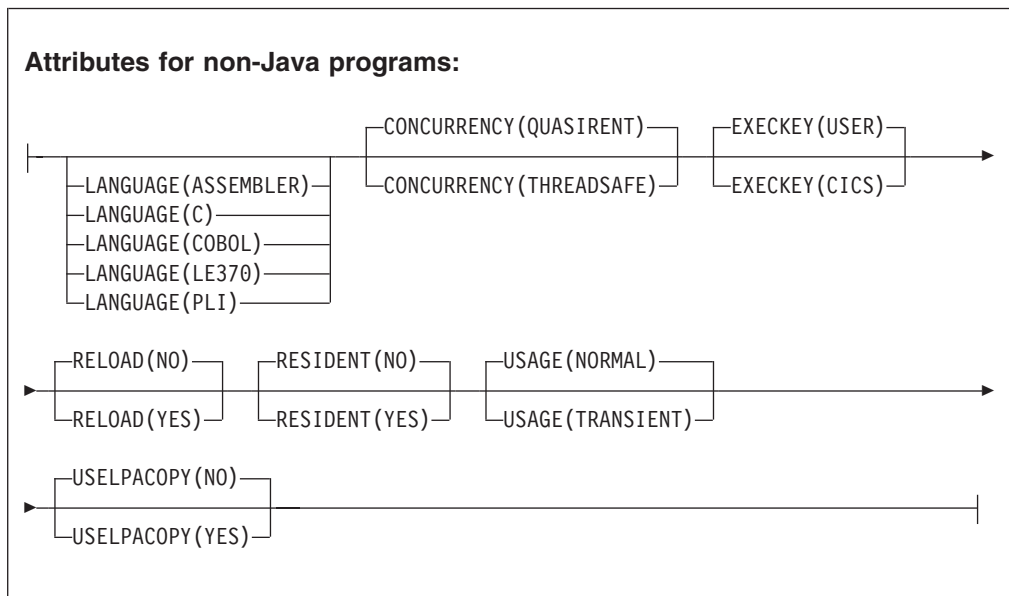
**Attributes for non-Java programs:**

LANGUAGE(ASSEMBLER)
LANGUAGE(C)
LANGUAGE(COBOL)
LANGUAGE(LE370)
LANGUAGE(PLI)

CONCURRENCY(QUASIRENT)
CONCURRENCY(THREADSAFE)

EXECKEY(USER)
EXECKEY(CICS)

RELOAD(NO)
RELOAD(YES)

RESIDENT(NO)
RESIDENT(YES)

USAGE(NORMAL)
USAGE(TRANSIENT)

USELPACOPY(NO)
USELPACOPY(YES)